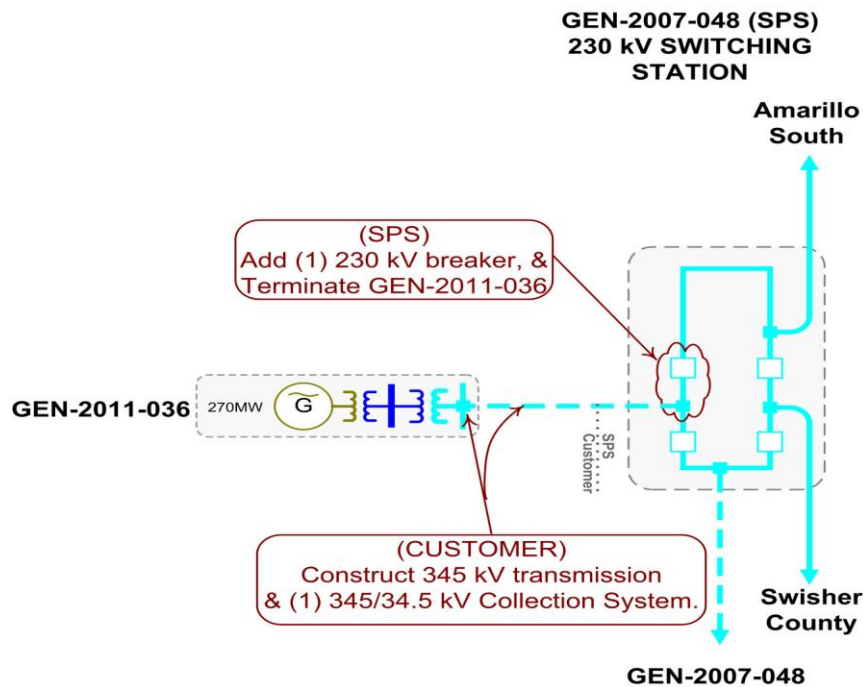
GEN-2007-048 (SPS)
230 kV SWITCHING STATION

Amarillo South

(SPS)
Add (1) 230 kV breaker, &
Terminate GEN-2011-036

GEN-2011-036

270MW

G

SPS
Customer

(CUSTOMER)
Construct 345 kV transmission
& (1) 345/34.5 kV Collection System.

Swisher County

GEN-2007-048